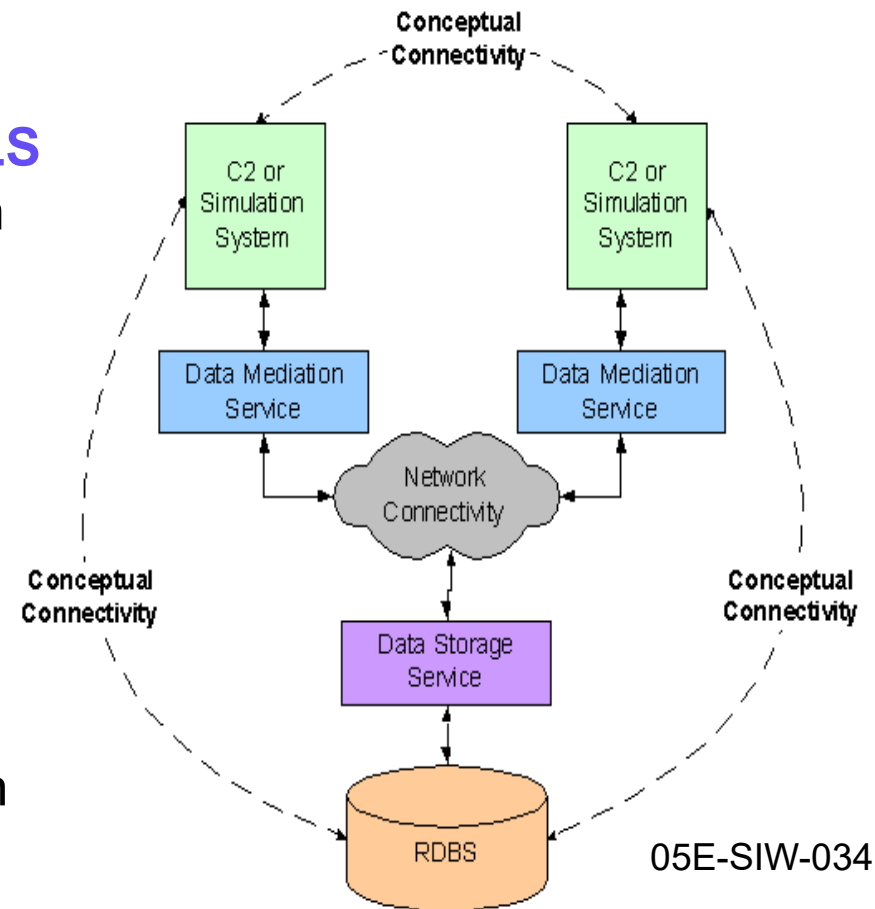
LS

n

n

Conceptual Connectivity

C2 or Simulation System

C2 or Simulation System

Data Mediation Service

Data Mediation Service

Network Connectivity

Conceptual Connectivity

Conceptual Connectivity

Data Storage Service

RDBS

05E-SIW-034